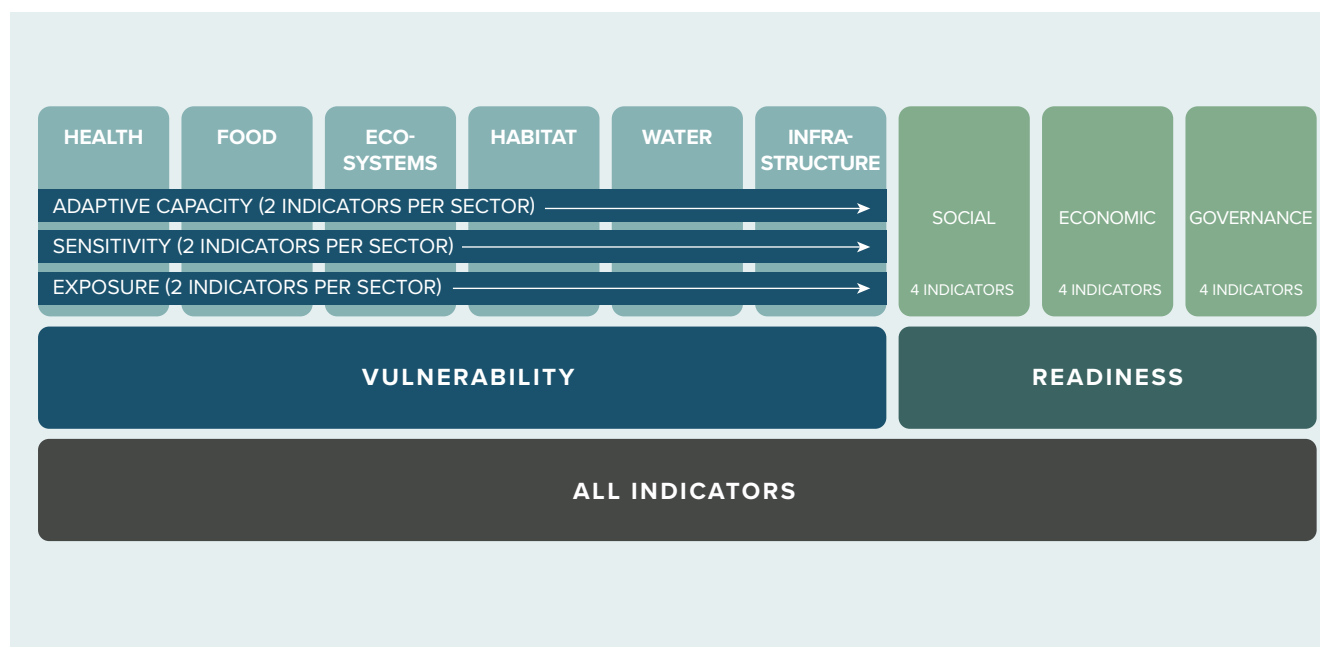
HEALTH

FOOD

ECO-SYSTEMS

HABITAT

WATER

INFRA-STRUCTURE

ADAPTIVE CAPACITY (2 INDICATORS PER SECTOR)

SENSITIVITY (2 INDICATORS PER SECTOR)

EXPOSURE (2 INDICATORS PER SECTOR)

SOCIAL

4 INDICATORS

ECONOMIC

4 INDICATORS

GOVERNANCE

4 INDICATORS

VULNERABILITY

READINESS

ALL INDICATORS